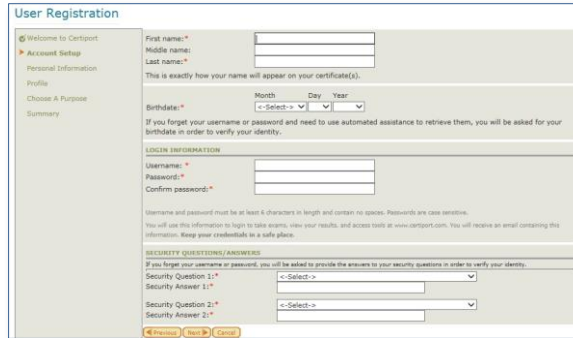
User Registration

Welcome to Certiport
Account Setup
Personal Information
Profile
Choose A Purpose
Summary

First name:*
Middle name:
Last name:*
This is exactly how your name will appear on your certificate(s).

Month Day Year
Birthdate:* <-Select->

If you forget your username or password and need to use automated assistance to retrieve them, you will be asked for your birthdate in order to verify your identity.

LOGIN INFORMATION
Username: *
Password:*
Confirm password:*

Username and password must be at least 6 characters in length and contain no spaces. Passwords are case sensitive.

You will use this information to login to take exams, view your results, and access tools at www.certiport.com. You will receive an email containing this information. Keep your credentials in a safe place.

SECURITY QUESTIONS/ANSWERS
If you forget your username or password, you will be asked to provide the answers to your security questions in order to verify your identity.
Security Question 1:* <-Select->
Security Answer 1:*

Security Question 2:* <-Select->
Security Answer 2:*

Previous Next Cancel